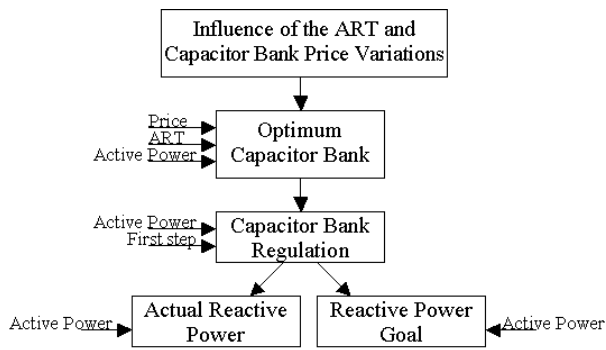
Influence of the ART and Capacitor Bank Price Variations

Price
ART
Active Power

Optimum Capacitor Bank

Active Power
First step

Capacitor Bank Regulation

Active Power

Actual Reactive Power

Reactive Power Goal

Active Power